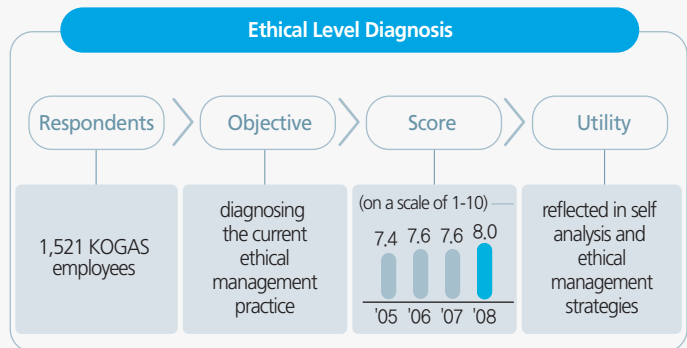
Ethical Level Diagnosis

Respondents

Objective

Score

Utility

1,521 KOGAS employees

diagnosing the current ethical management practice

(on a scale of 1-10)

| 7.4 | 7.6 | 7.6 | 8.0 |
|---|---|---|---|
| '05 | '06 | '07 | '08 |

reflected in self analysis and ethical management strategies